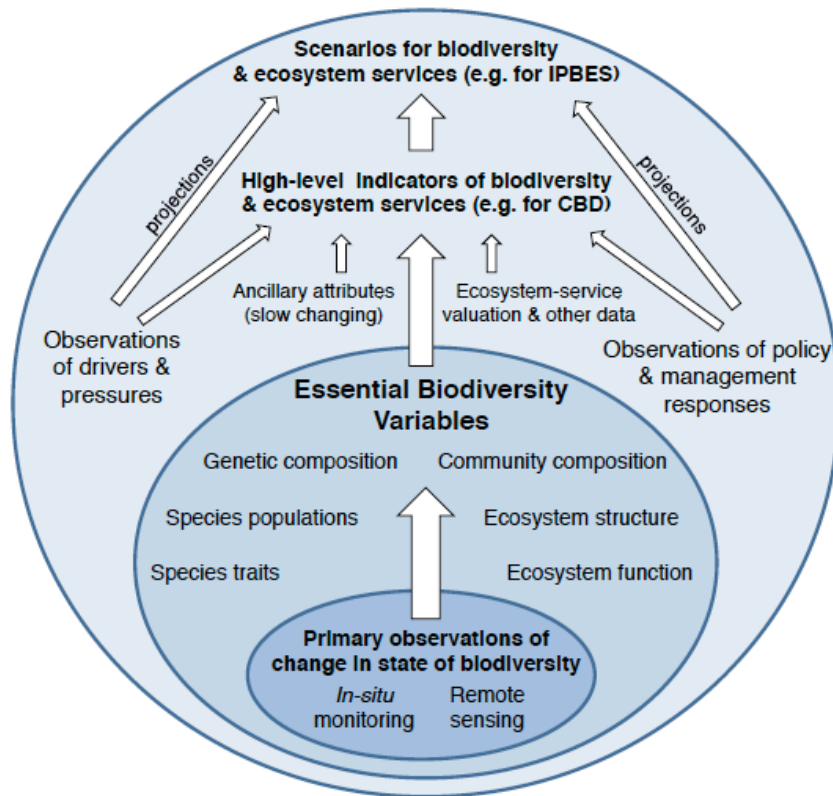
Scenarios for biodiversity & ecosystem services (e.g. for IPBES)

projections

projections

High-level indicators of biodiversity & ecosystem services (e.g. for CBD)

Ancillary attributes (slow changing)

Ecosystem-service valuation & other data

Observations of drivers & pressures

Observations of policy & management responses

Essential Biodiversity Variables

Genetic composition

Community composition

Species populations

Ecosystem structure

Species traits

Ecosystem function

Primary observations of change in state of biodiversity

In-situ monitoring

Remote sensing